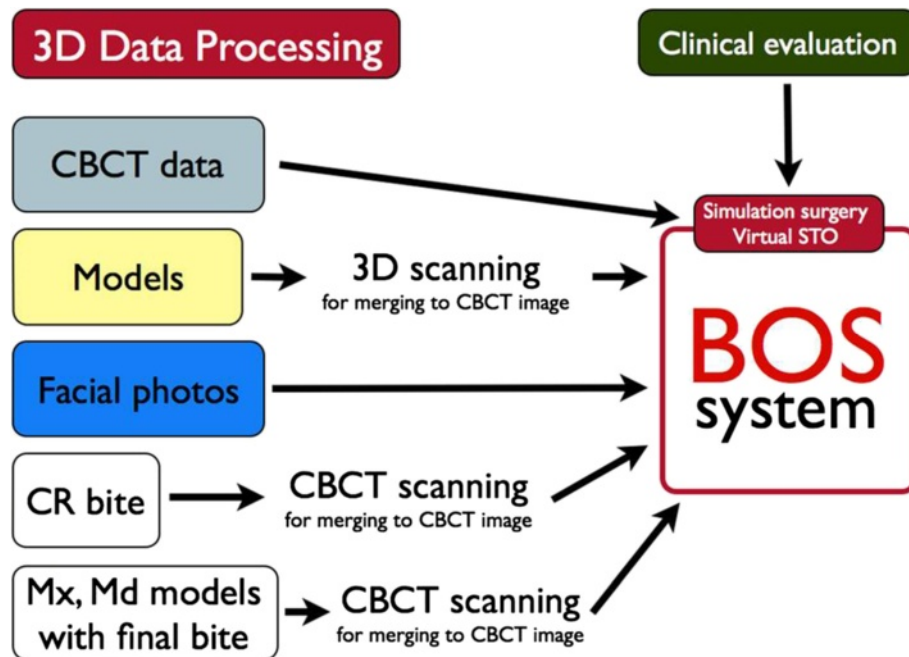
3D Data Processing

Clinical evaluation

CBCT data

Simulation surgery
Virtual STO

Models

3D scanning
for merging to CBCT image

BOS
system

Facial photos

CR bite

CBCT scanning
for merging to CBCT image

Mx, Md models
with final bite

CBCT scanning
for merging to CBCT image